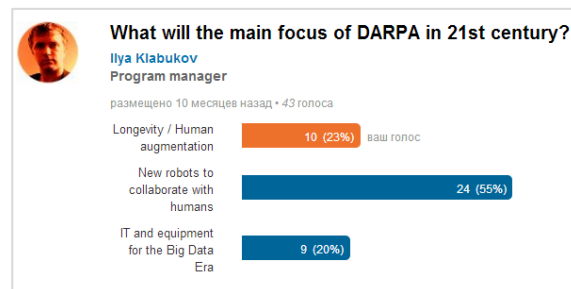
What will the main focus of DARPA in 21st century?
Ilya Klabukov
Program manager

размещено 10 месяцев назад • 43 голоса

Longevity / Human augmentation
10 (23%) ваш голос

New robots to collaborate with humans
24 (55%)

IT and equipment for the Big Data Era
9 (20%)